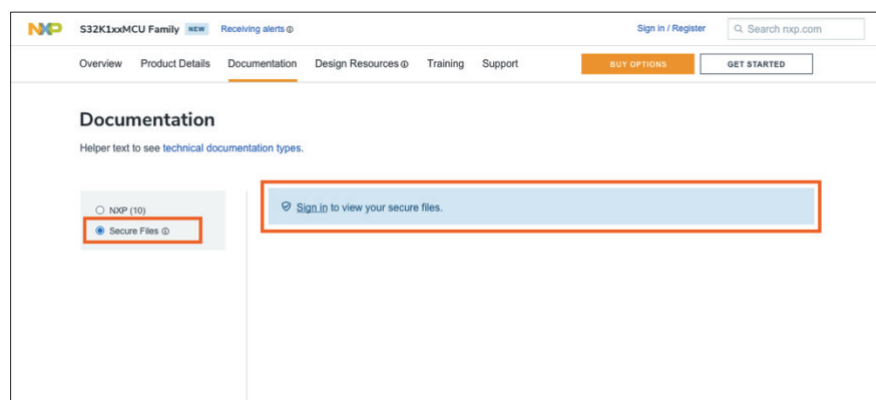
NXP S32K1xxMCU Family NEW Receiving alerts ⓘ

Sign in / Register Search nxp.com

Overview Product Details Documentation Design Resources ⓘ Training Support

BUY OPTIONS GET STARTED

Documentation

Helper text to see technical documentation types.

NXP (10)

Secure Files ⓘ

Sign in to view your secure files.